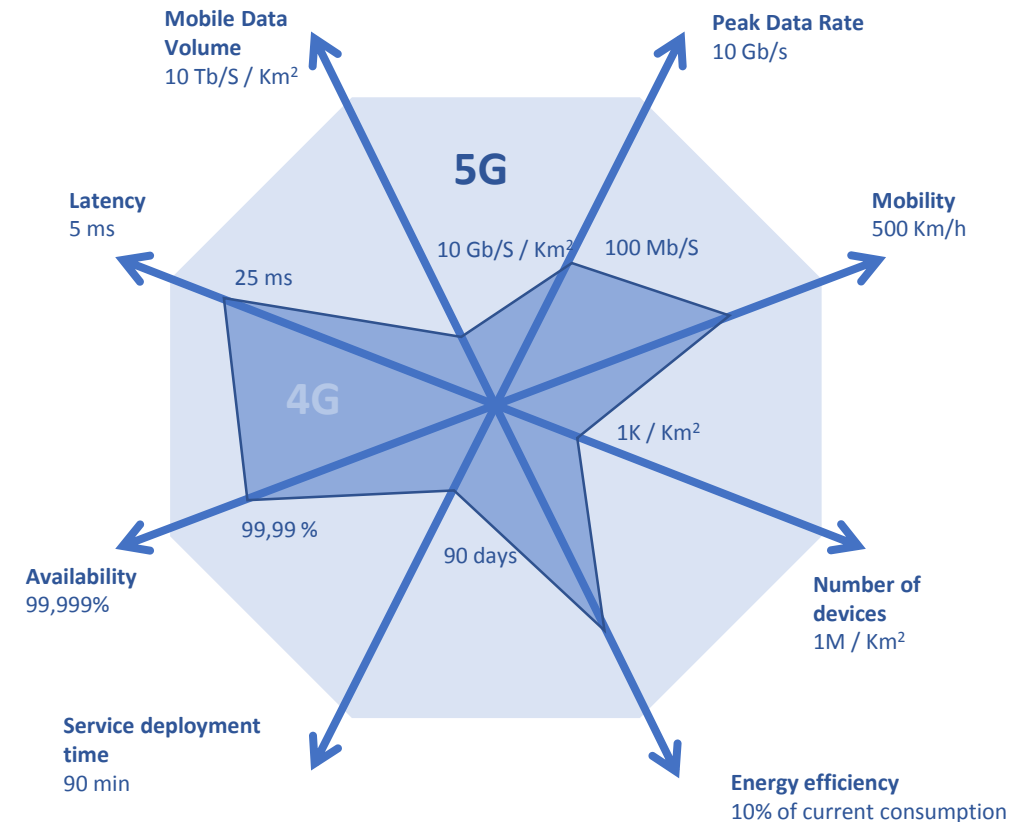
Mobile Data Volume
10 Tb/S / Km$^2$

Peak Data Rate
10 Gb/s

5G

Latency
5 ms

10 Gb/S / Km$^2$

100 Mb/S

Mobility
500 Km/h

25 ms

4G

1K / Km$^2$

99,99 %

90 days

Availability
99,999%

Number of devices
1M / Km$^2$

Service deployment time
90 min

Energy efficiency
10% of current consumption